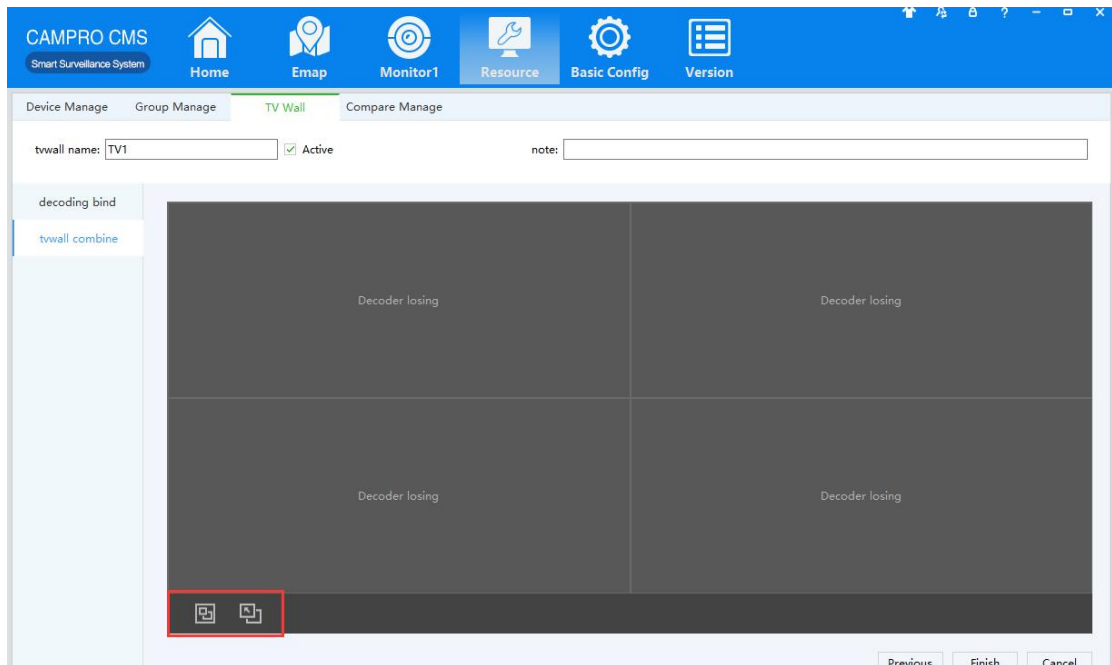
CAMPRO CMS
Smart Surveillance System

Home Emap Monitor1 Resource Basic Config Version

? – □ ×

Device Manage Group Manage TV Wall Compare Manage

tvwall name: TV1 Active note:

decoding bind
tvwall combine

Decoder losing
Decoder losing
Decoder losing
Decoder losing

Previous Finish Cancel